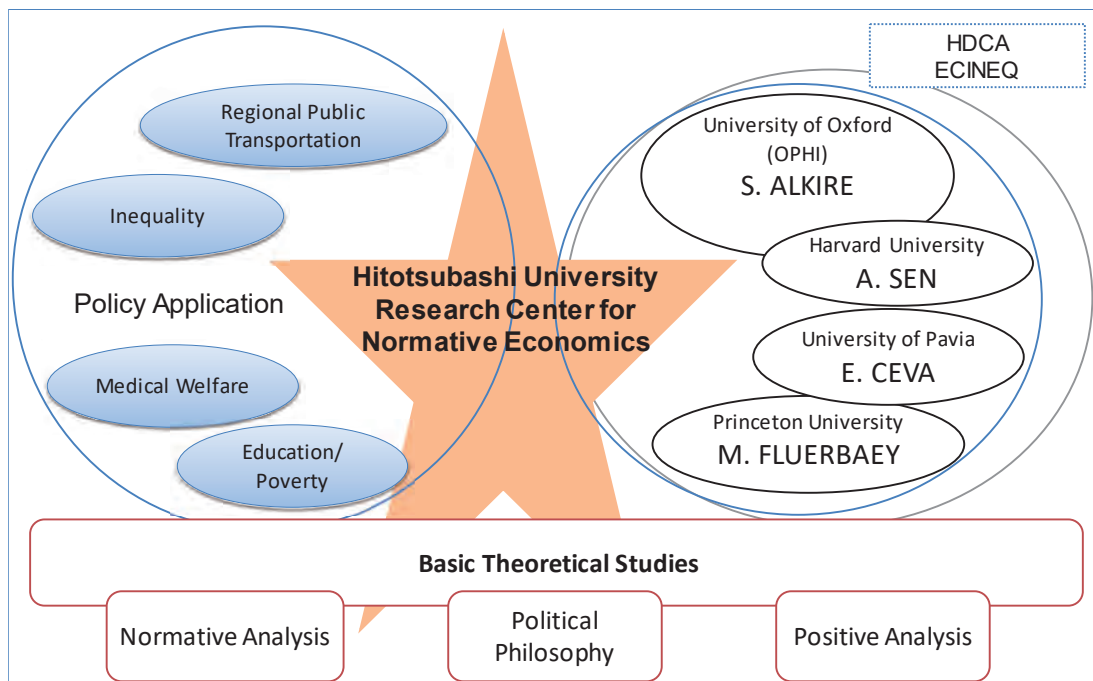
HDCA
ECINEQ

Regional Public Transportation

Inequality

Policy Application

Medical Welfare

Education/ Poverty

Hitotsubashi University Research Center for Normative Economics

University of Oxford (OPHI)
S. ALKIRE

Harvard University
A. SEN

University of Pavia
E. CEVA

Princeton University
M. FLUERBAEY

Basic Theoretical Studies

Normative Analysis

Political Philosophy

Positive Analysis